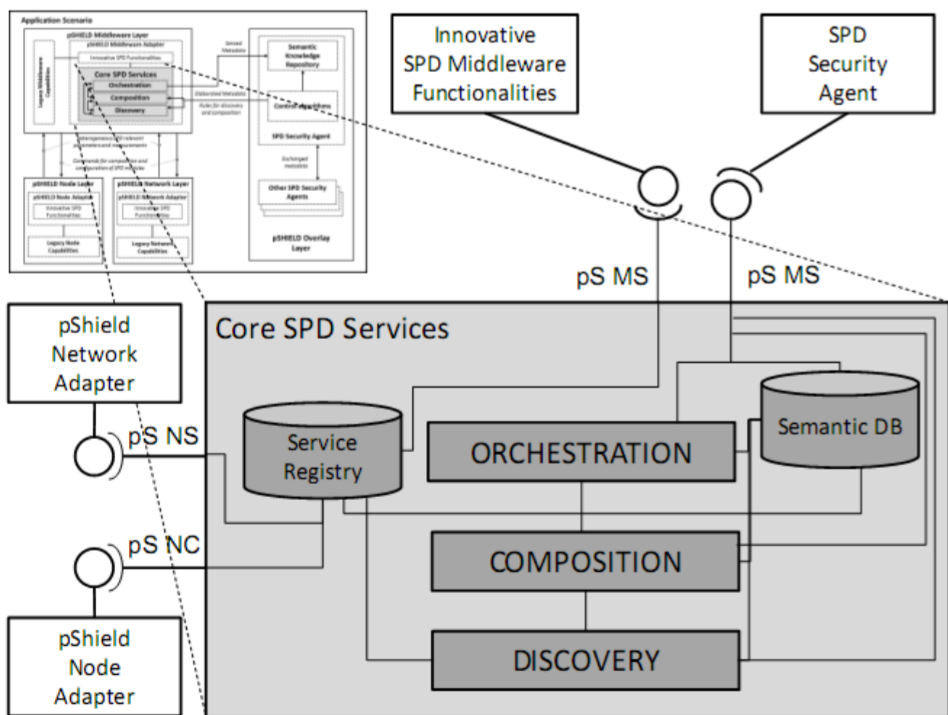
Application Scenario

pSHIELD Middleware Layer

pSHIELD Middleware Adapter

Innovative SPD Functionalities

Core SPD Services

Orchestration

Composition

Discovery

Legacy Middleware Capabilities

Sensed Metadata

Semantic Knowledge Repository

Elaborated Metadata

Control Algorithms

Rules for discovery and composition

SPD Security Agent

Heterogeneous SPD relevant parameters and measurements

Commands for composition and configuration of SPD modules

Exchanged metadata

Other SPD Security Agents

pSHIELD Overlay Layer

pSHIELD Node Layer

pSHIELD Node Adapter

Innovative SPD Functionalities

Legacy Node Capabilities

pSHIELD Network Layer

pSHIELD Network Adapter

Innovative SPD Functionalities

Legacy Network Capabilities

Innovative SPD Middleware Functionalities

SPD Security Agent

pS MS

pS MS

pShield Network Adapter

pS NS

pS NC

pShield Node Adapter

Core SPD Services

Service Registry

ORCHESTRATION

Semantic DB

COMPOSITION

DISCOVERY